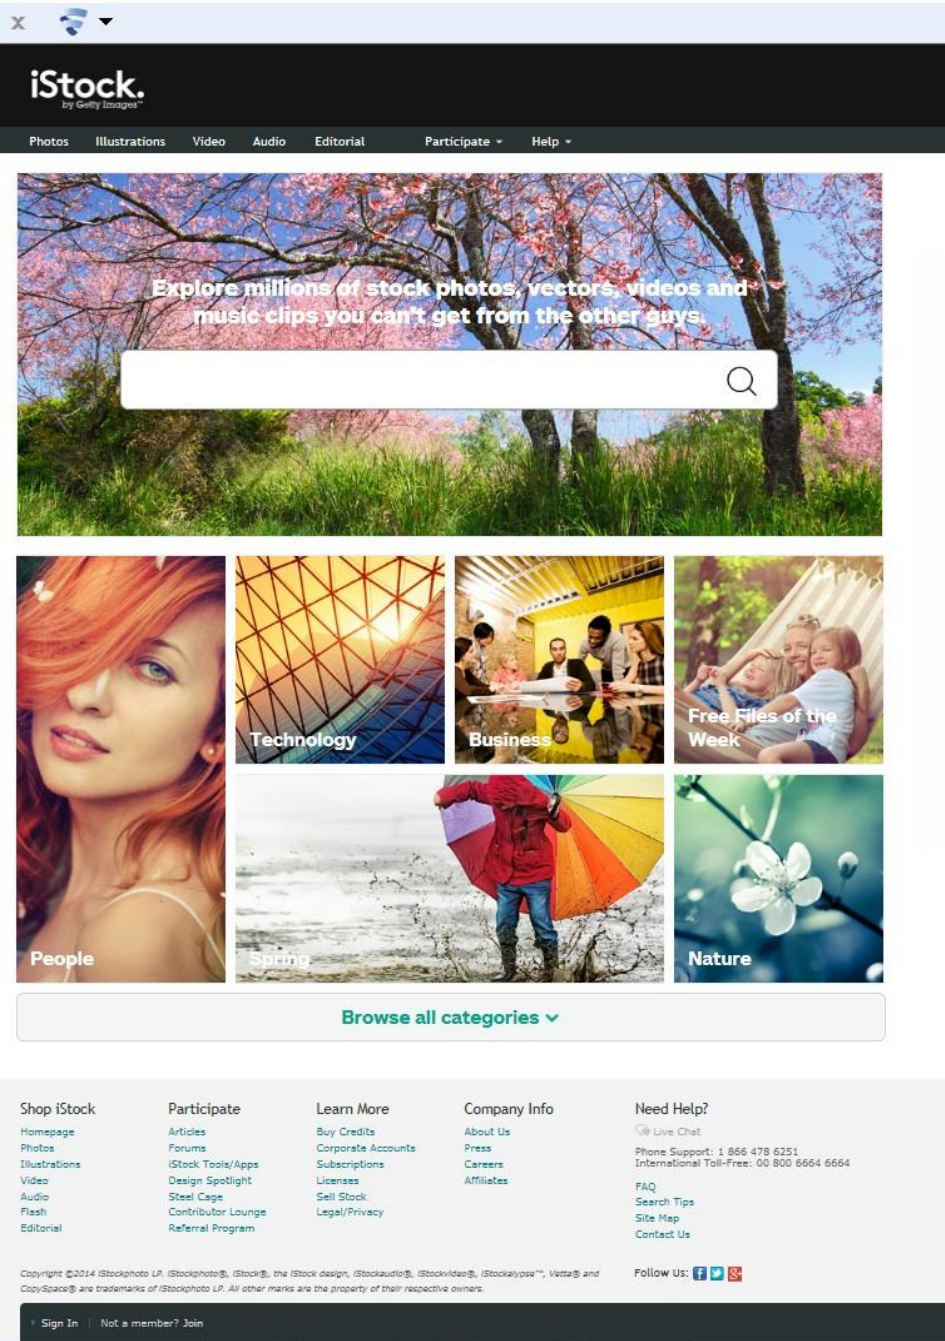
X

iStock.
by Getty Images

Photos Illustrations Video Audio Editorial Participate Help

Explore millions of stock photos, vectors, videos and music clips you can't get from the other guys.

People

Technology

Business

Free Files of the Week

Spring

Nature

Browse all categories

Shop iStock
Homepage
Photos
Illustrations
Video
Audio
Flash
Editorial

Participate
Articles
Forums
iStock Tools/Apps
Design Spotlight
Steel Cage
Contributor Lounge
Referral Program

Learn More
Buy Credits
Corporate Accounts
Subscriptions
Licenses
Sell Stock
Legal/Privacy

Company Info
About Us
Press
Careers
Affiliates

Need Help?
Live Chat
Phone Support: 1 866 478 6251
International Toll-Free: 00 800 6664 6664
FAQ
Search Tips
Site Map
Contact Us

Copyright ©2014 iStockphoto LP. iStockphoto®, iStock®, the iStock design, iStockaudio®, iStockvideo®, iStockalypse™, Vetta® and CopySpace® are trademarks of iStockphoto LP. All other marks are the property of their respective owners.

Follow Us:

Sign In | Not a member? Join